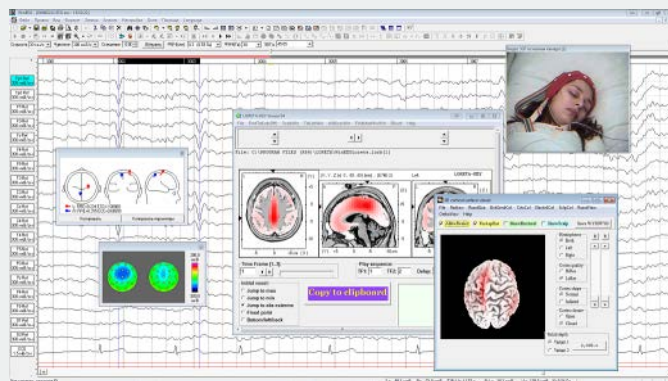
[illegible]

Copy to clipboard

Time Frame (1..3)

Play sequence

Initial mode:
Jump to max
Jump to min
Jump to abs extreme
Fixed point
Return/Minimum

LORETA-KEY

Exit

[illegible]

Hemisphere
Both
Left
Right

Contrast
Low
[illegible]

Cortex shape
Normal
Inflated

Cortex closure
Open
Closed

Time Ruler
Typical 1
Typical 2

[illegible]